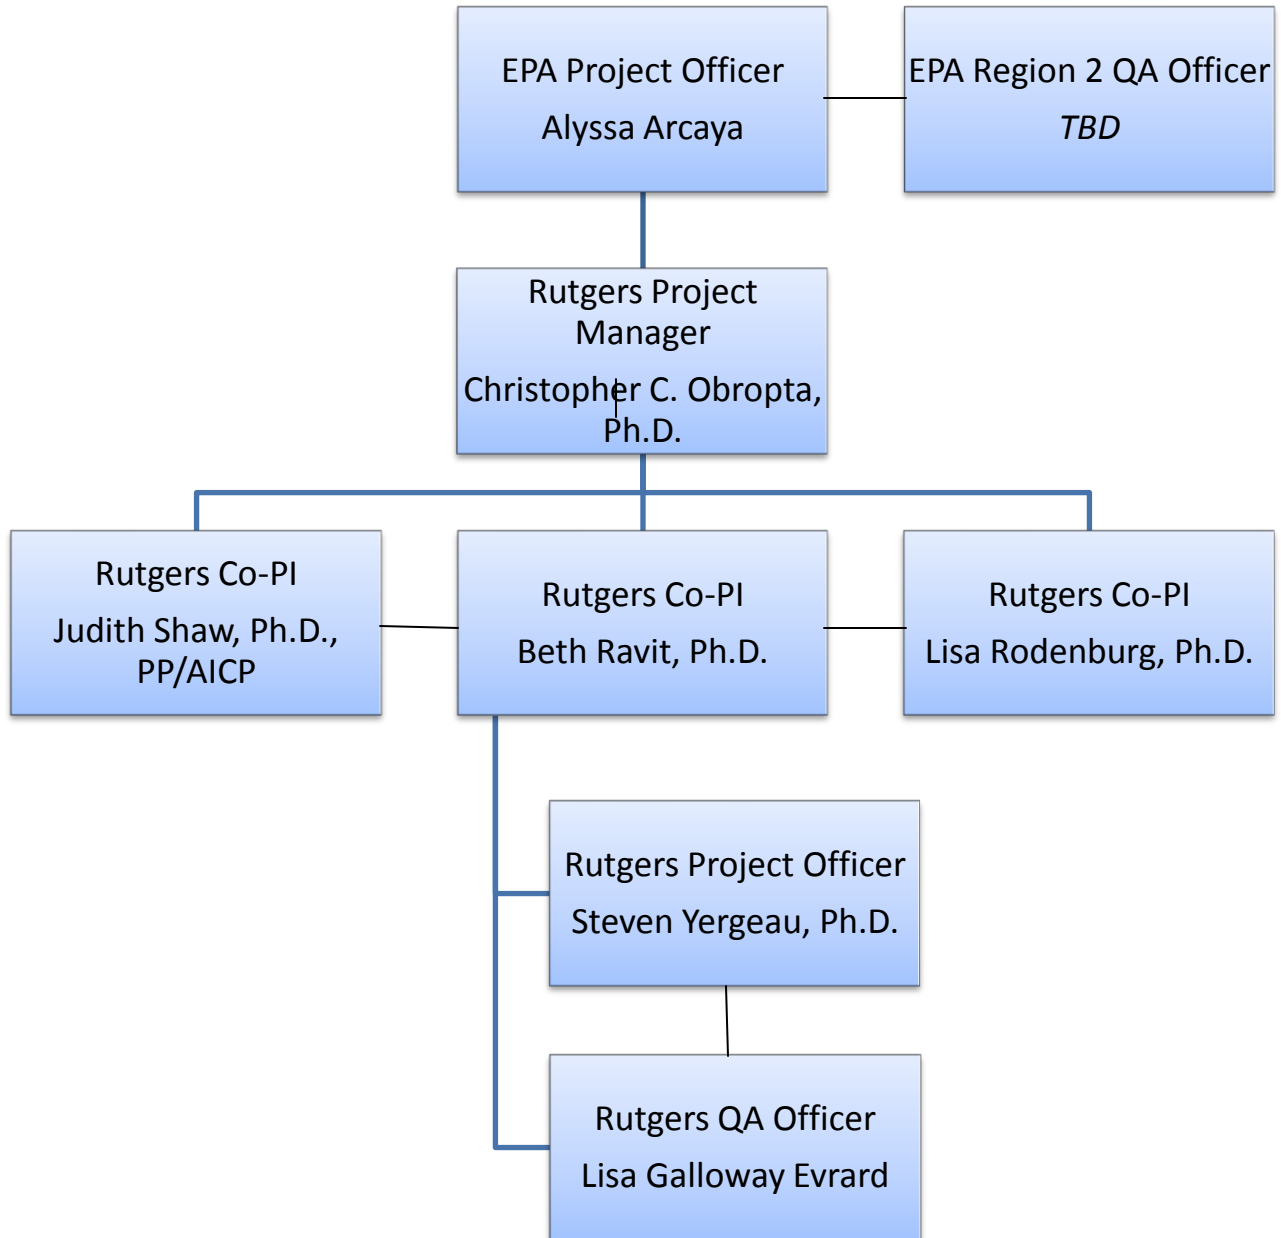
EPA Project Officer
Alyssa Arcaya

EPA Region 2 QA Officer
*TBD*

Rutgers Project Manager
Christopher C. Obropta, Ph.D.

Rutgers Co-PI
Judith Shaw, Ph.D., PP/AICP

Rutgers Co-PI
Beth Ravit, Ph.D.

Rutgers Co-PI
Lisa Rodenburg, Ph.D.

Rutgers Project Officer
Steven Yergeau, Ph.D.

Rutgers QA Officer
Lisa Galloway Evrard